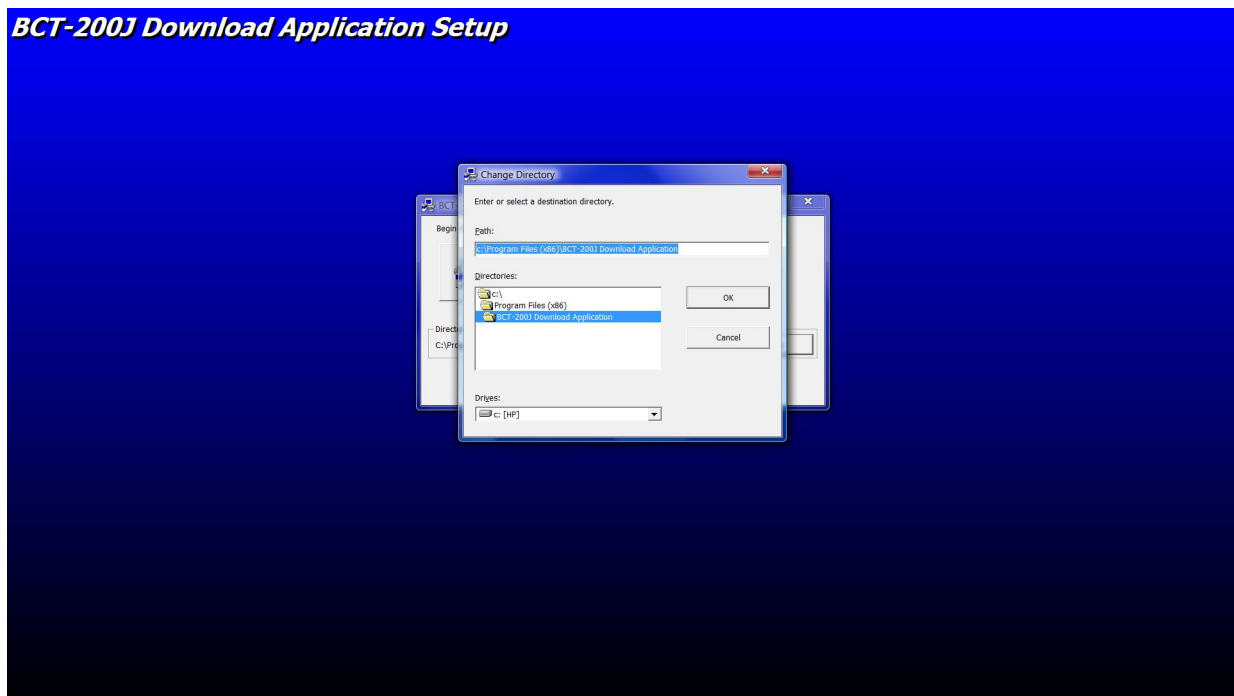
BCT-200J Download Application Setup

BCT

Begin

Direct

C:\Pro

Change Directory

Enter or select a destination directory.

Path:

c:\Program Files (x86)\BCT-200J Download Application

Directories:

c:\

Program Files (x86)

BCT-200J Download Application

OK

Cancel

Drives:

c: [HP]